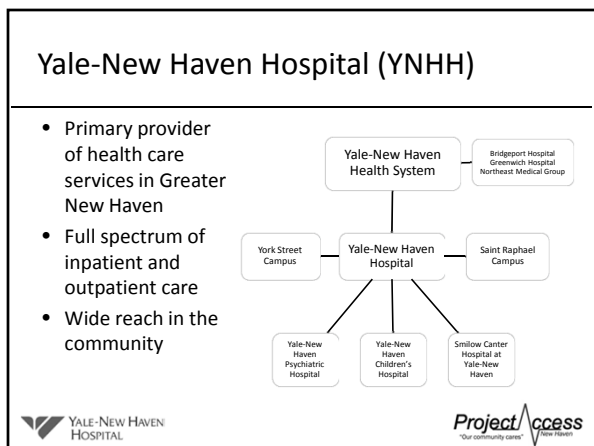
Yale-New Haven Hospital (YNHH)

- Primary provider of health care services in Greater New Haven
- Full spectrum of inpatient and outpatient care
- Wide reach in the community

Yale-New Haven Health System

Bridgeport Hospital
Greenwich Hospital
Northeast Medical Group

York Street Campus

Yale-New Haven Hospital

Saint Raphael Campus

Yale-New Haven Psychiatric Hospital

Yale-New Haven Children's Hospital

Smilow Canter Hospital at Yale-New Haven

YALE-NEW HAVEN HOSPITAL

Project Access
"Our community cares" New Haven